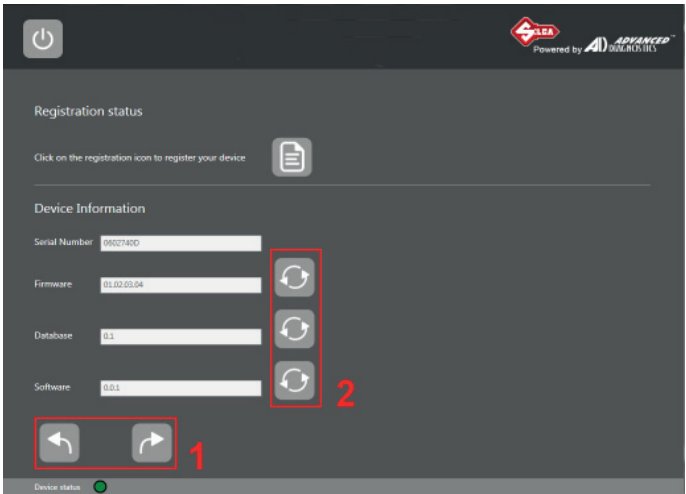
SILCA
Powered by AD ADVANCED DIAGNOSTICS

Registration status

Click on the registration icon to register your device

Device Information

Serial Number 0602740D

Firmware 01.02.03.04

Database 0.1

Software 0.0.1

2

1

Device status